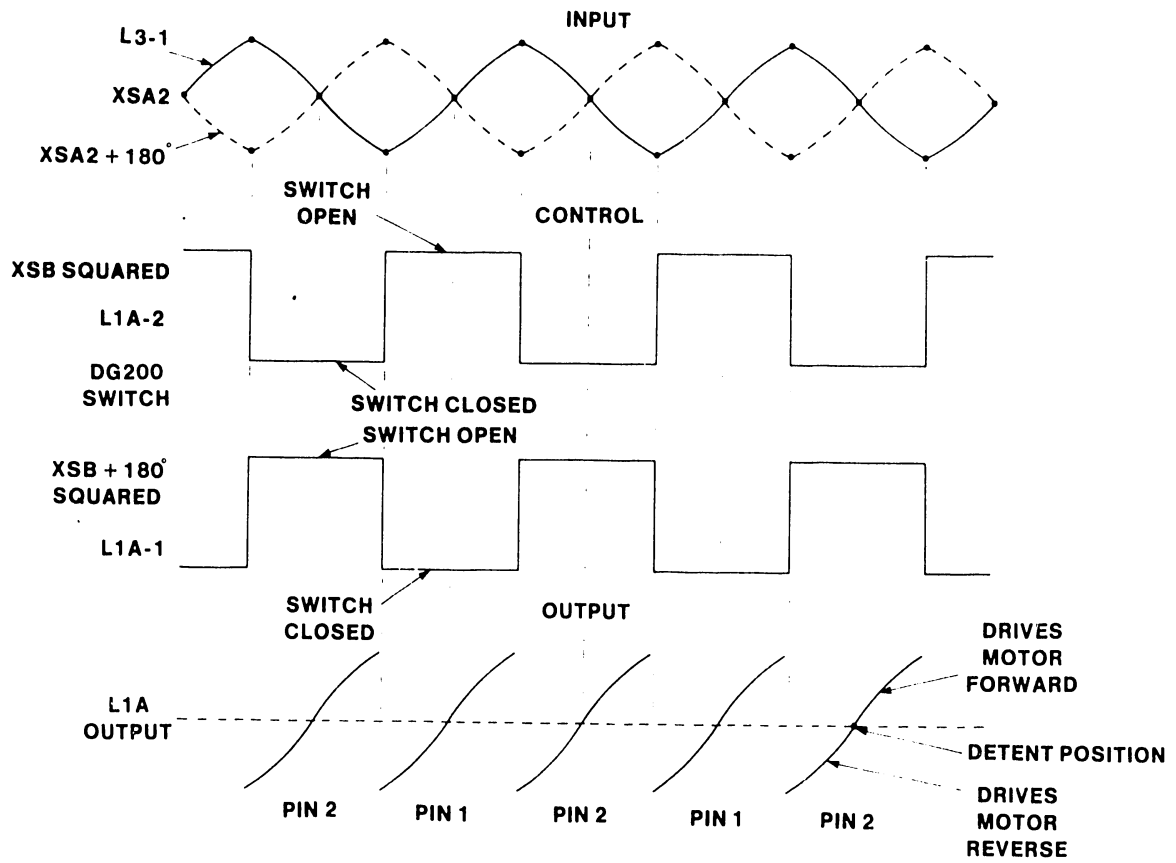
INPUT

L3-1

XSA2

XSA2 + 180°

SWITCH OPEN

CONTROL

XSB SQUARED

L1A-2

DG200 SWITCH

SWITCH CLOSED

SWITCH OPEN

XSB + 180° SQUARED

L1A-1

SWITCH CLOSED

OUTPUT

DRIVES MOTOR FORWARD

L1A OUTPUT

DETENT POSITION

DRIVES MOTOR REVERSE

PIN 2 PIN 1 PIN 2 PIN 1 PIN 2